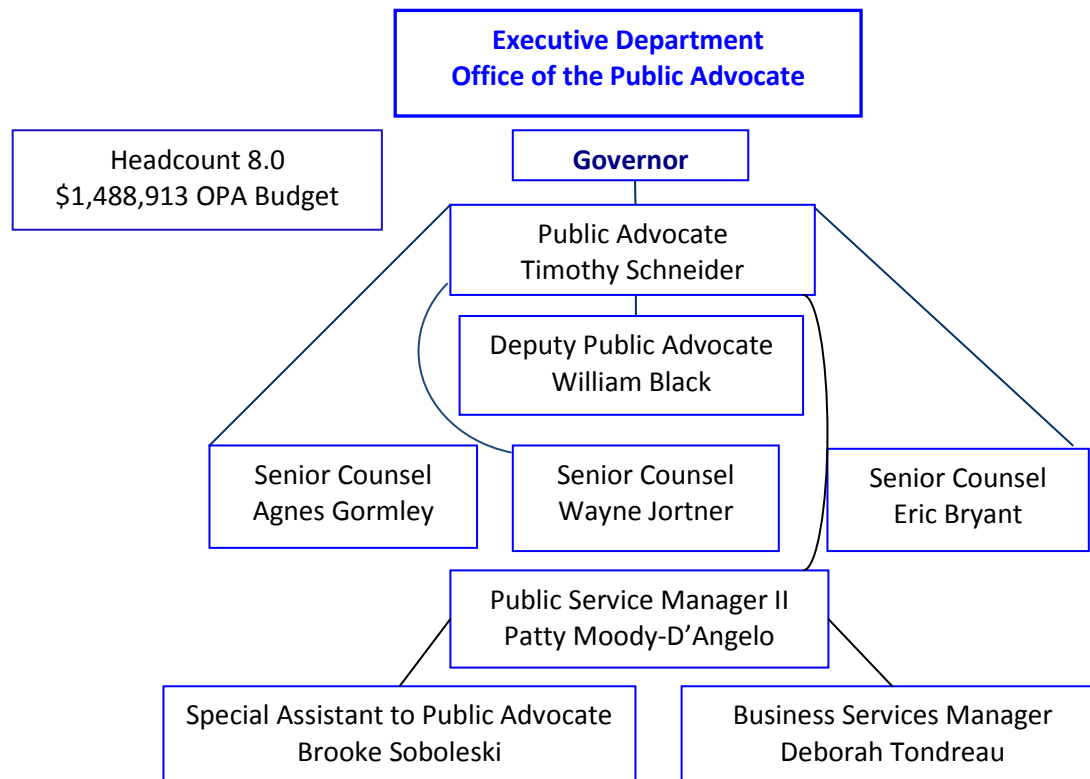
Executive Department
Office of the Public Advocate

Headcount 8.0
$1,488,913 OPA Budget

Governor

Public Advocate
Timothy Schneider

Deputy Public Advocate
William Black

Senior Counsel
Agnes Gormley

Senior Counsel
Wayne Jortner

Senior Counsel
Eric Bryant

Public Service Manager II
Patty Moody-D'Angelo

Special Assistant to Public Advocate
Brooke Soboleski

Business Services Manager
Deborah Tondreau